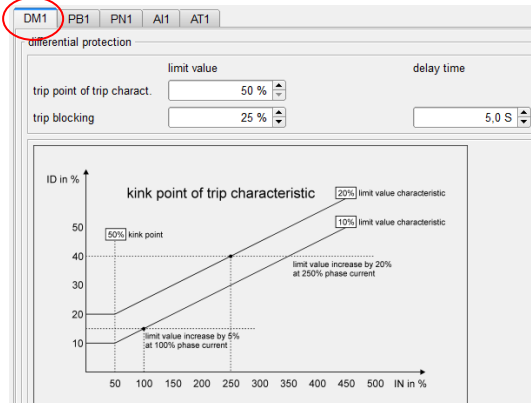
DM1 PB1 PN1 AI1 AT1

differential protection

| | limit value | delay time |
|---|---|---|
| trip point of trip charact. | 50 % | |
| trip blocking | 25 % | 5,0 S |

ID in %

kink point of trip characteristic

20% limit value characteristic

10% limit value characteristic

50% kink point

limit value increase by 20% at 250% phase current

limit value increase by 5% at 100% phase current

50
40
30
20
10

50 100 150 200 250 300 350 400 450 500 IN in %